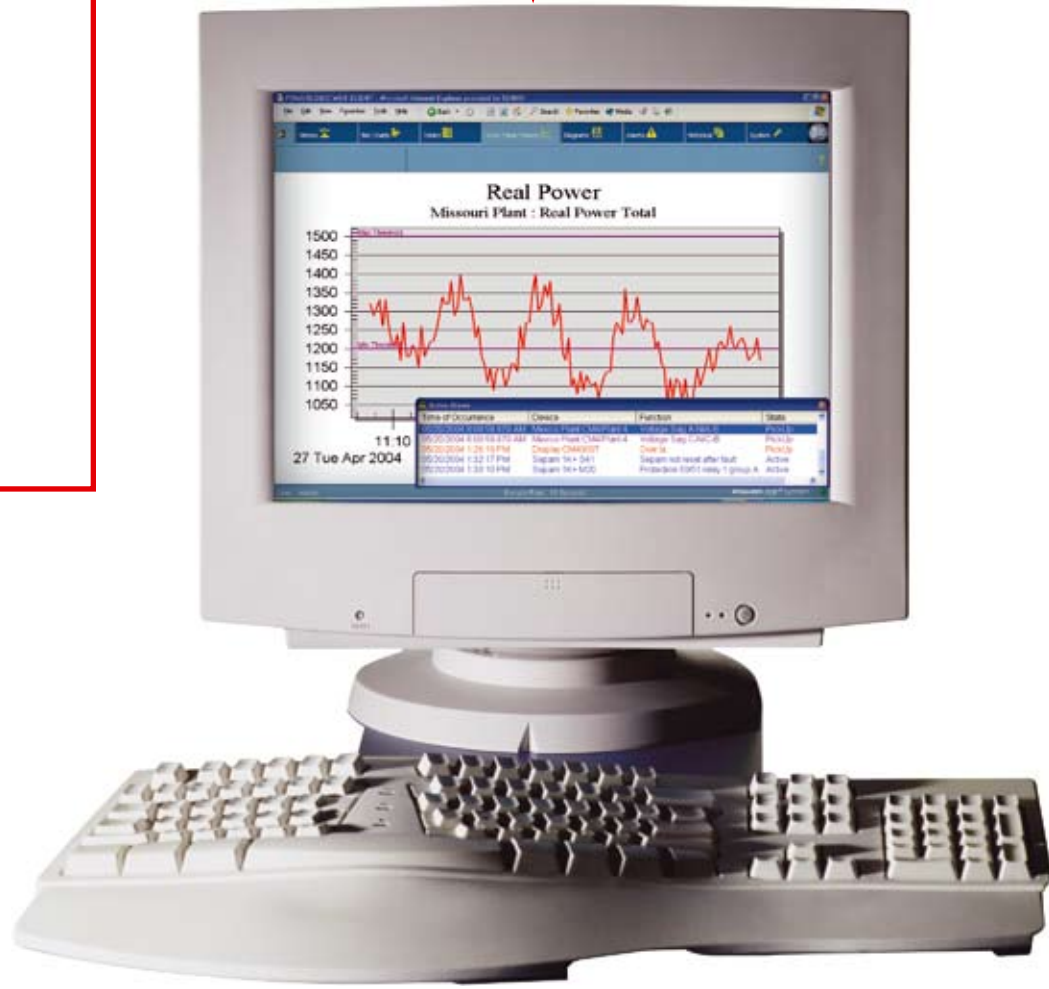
Real Power
Missouri Plant : Real Power Total

1500
1450
1400
1350
1300
1250
1200
1150
1100
1050

11:10
27 Tue Apr 2004

| Time of Occurrence | Device | Function | State |
|---|---|---|---|
| 05/20/2004 8:59:18.670 AM | Mexico Plant CM4/Plant 4 | Voltage Sag A-NA-B | PickUp |
| 05/20/2004 8:59:18.670 AM | Mexico Plant CM4/Plant 4 | Voltage Sag C-NC-B | PickUp |
| 05/20/2004 1:26:10 PM | Display CM4000T | Over Ia | PickUp |
| 05/20/2004 1:32:17 PM | Sepam 1K+ S41 | Sepam not reset after fault | Active |
| 05/20/2004 1:33:10 PM | Sepam 1K+ M20 | Protection 50/51 relay 1 group A | Active |